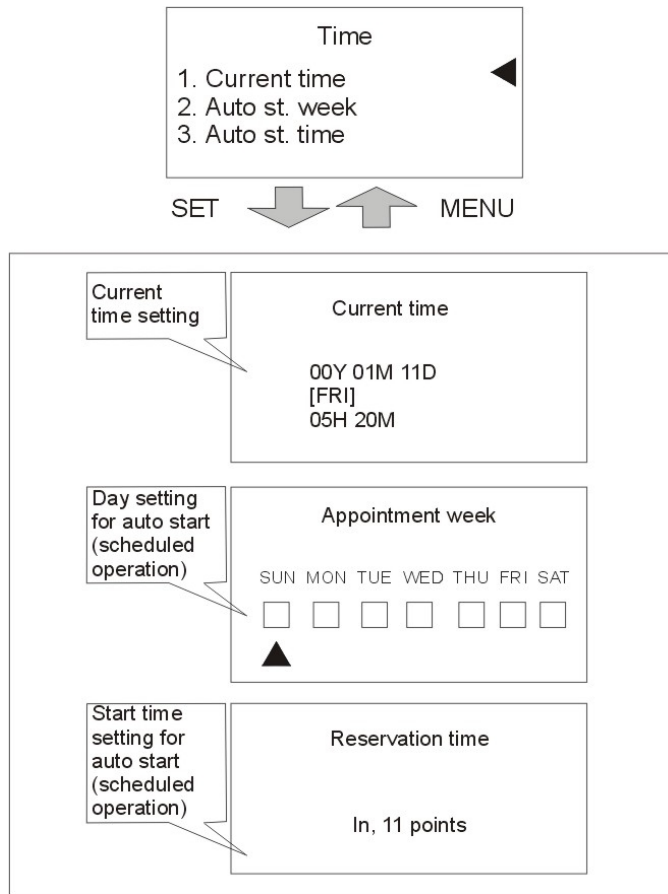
Time

1. Current time
2. Auto st. week
3. Auto st. time

SET

MENU

Current time setting

Current time

00Y 01M 11D
[FRI]
05H 20M

Day setting for auto start (scheduled operation)

Appointment week

SUN MON TUE WED THU FRI SAT

Start time setting for auto start (scheduled operation)

Reservation time

In, 11 points